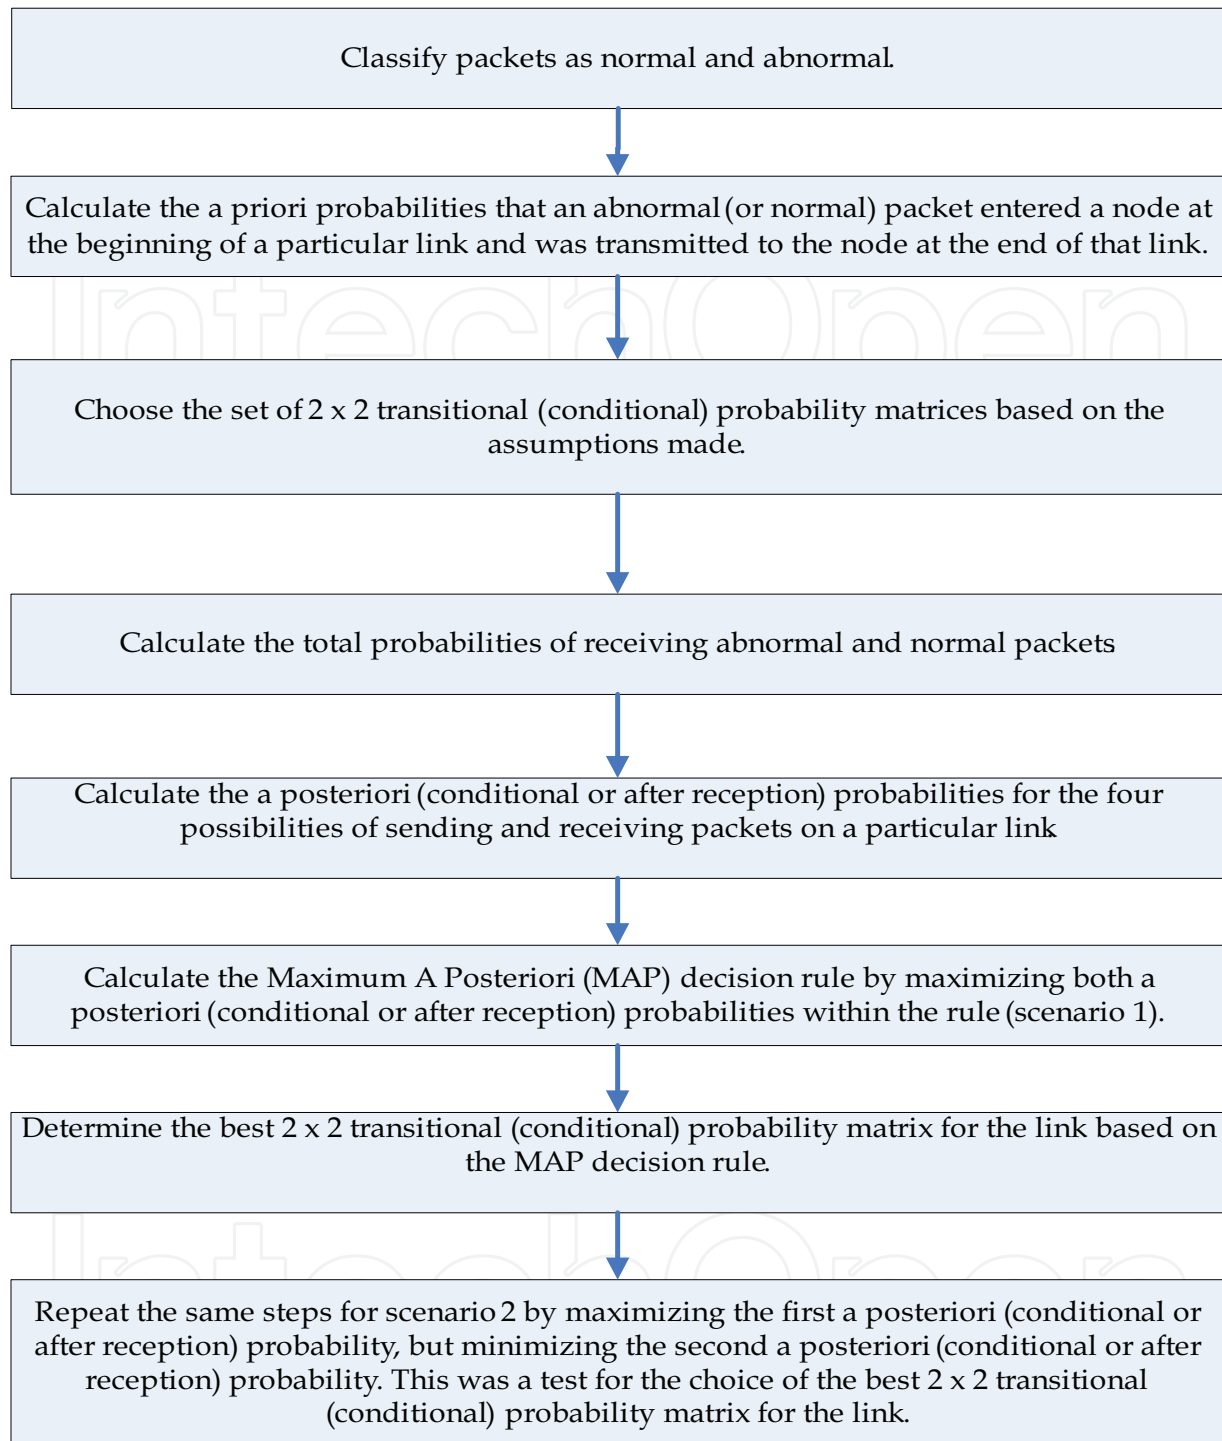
Classify packets as normal and abnormal.

Calculate the a priori probabilities that an abnormal (or normal) packet entered a node at the beginning of a particular link and was transmitted to the node at the end of that link.

Choose the set of 2 x 2 transitional (conditional) probability matrices based on the assumptions made.

Calculate the total probabilities of receiving abnormal and normal packets

Calculate the a posteriori (conditional or after reception) probabilities for the four possibilities of sending and receiving packets on a particular link

Calculate the Maximum A Posteriori (MAP) decision rule by maximizing both a posteriori (conditional or after reception) probabilities within the rule (scenario 1).

Determine the best 2 x 2 transitional (conditional) probability matrix for the link based on the MAP decision rule.

Repeat the same steps for scenario 2 by maximizing the first a posteriori (conditional or after reception) probability, but minimizing the second a posteriori (conditional or after reception) probability. This was a test for the choice of the best 2 x 2 transitional (conditional) probability matrix for the link.